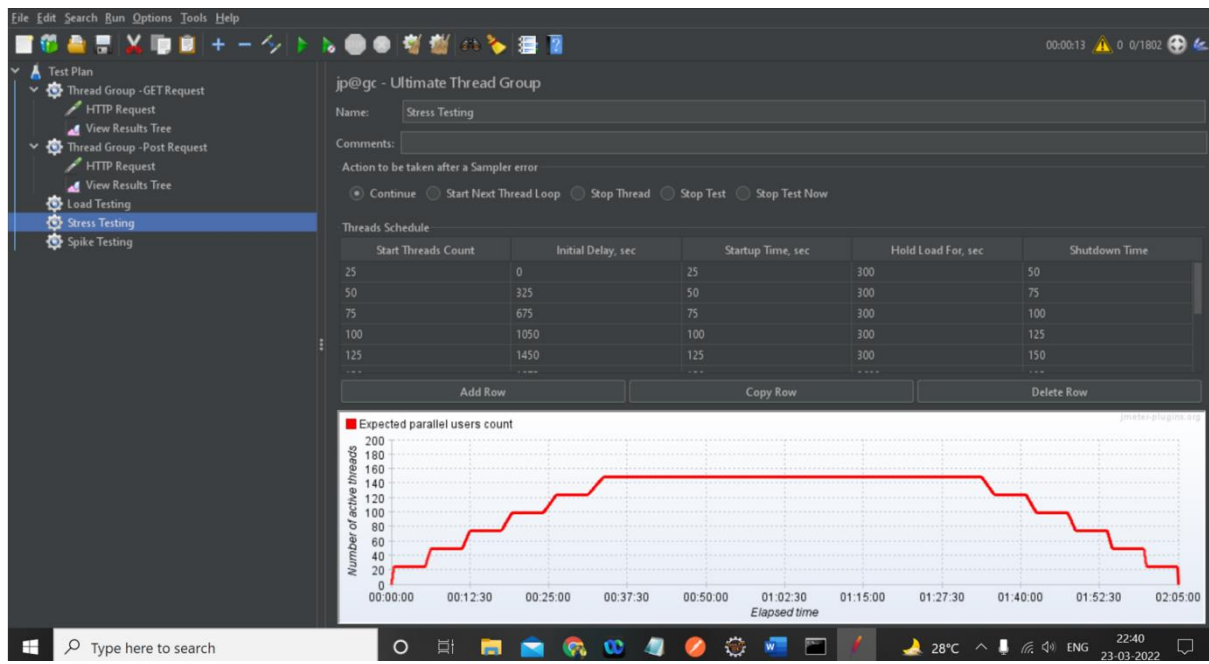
File Edit Search Run Options Tools Help

00:00:13 0 0/1802

Test Plan
Thread Group -GET Request
HTTP Request
View Results Tree
Thread Group -Post Request
HTTP Request
View Results Tree
Load Testing
Stress Testing
Spike Testing

jp@gc - Ultimate Thread Group

Name: Stress Testing

Comments:

Action to be taken after a Sampler error

Continue Start Next Thread Loop Stop Thread Stop Test Stop Test Now

Threads Schedule

| Start Threads Count | Initial Delay, sec | Startup Time, sec | Hold Load For, sec | Shutdown Time |
|---|---|---|---|---|
| 25 | 0 | 25 | 300 | 50 |
| 50 | 325 | 50 | 300 | 75 |
| 75 | 675 | 75 | 300 | 100 |
| 100 | 1050 | 100 | 300 | 125 |
| 125 | 1450 | 125 | 300 | 150 |

Add Row Copy Row Delete Row

Expected parallel users count

jmeter-plugins.org

Number of active threads

200 180 160 140 120 100 80 60 40 20 0

00:00:00 00:12:30 00:25:00 00:37:30 00:50:00 01:02:30 01:15:00 01:27:30 01:40:00 01:52:30 02:05:00

Elapsed time

Type here to search

28°C ENG 22:40 23-03-2022